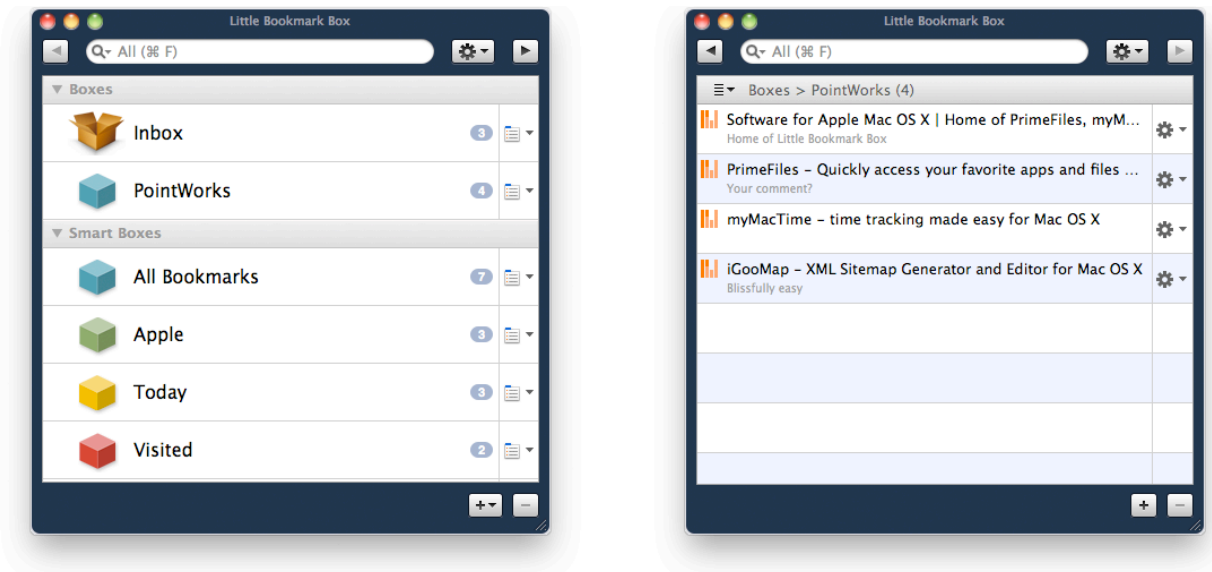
Little Bookmark Box

All (⌘ F)

Boxes

Inbox 3

PointWorks 4

Smart Boxes

All Bookmarks 7

Apple 3

Today 3

Visited 2

+ −

Little Bookmark Box

All (⌘ F)

Boxes > PointWorks (4)

Software for Apple Mac OS X | Home of PrimeFiles, myM...
Home of Little Bookmark Box

PrimeFiles – Quickly access your favorite apps and files ...
Your comment?

myMacTime – time tracking made easy for Mac OS X

iGooMap – XML Sitemap Generator and Editor for Mac OS X
Blissfully easy

+ −